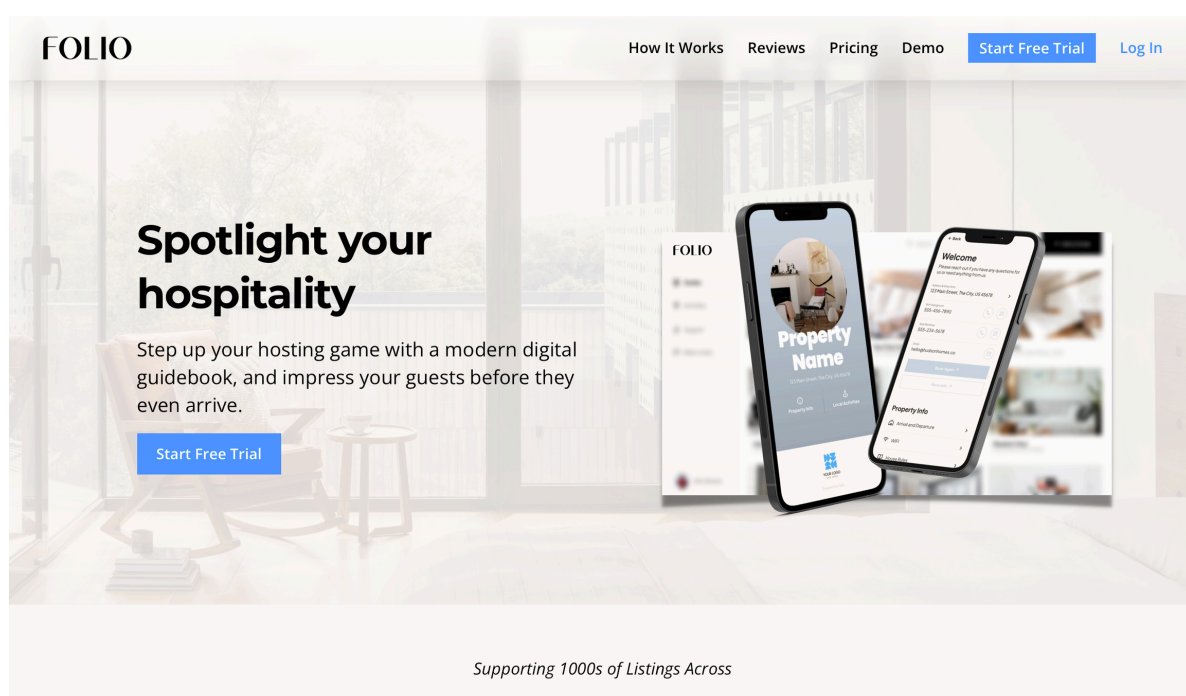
FOLIO

How It Works Reviews Pricing Demo Start Free Trial Log In

Spotlight your hospitality

Step up your hosting game with a modern digital guidebook, and impress your guests before they even arrive.

Start Free Trial

FOLIO

Property Name

123 Main Street, The City, US 45678

Property Info

Local Activities

YOUR LOGO

Welcome

Please reach out if you have any questions for us or need anything from us

123 Main Street, The City, US 45678

555-456-7890

555-234-5678

hello@yourhomes.co

Property Info

Arrival and Departure

WiFi

House Rules

Supporting 1000s of Listings Across